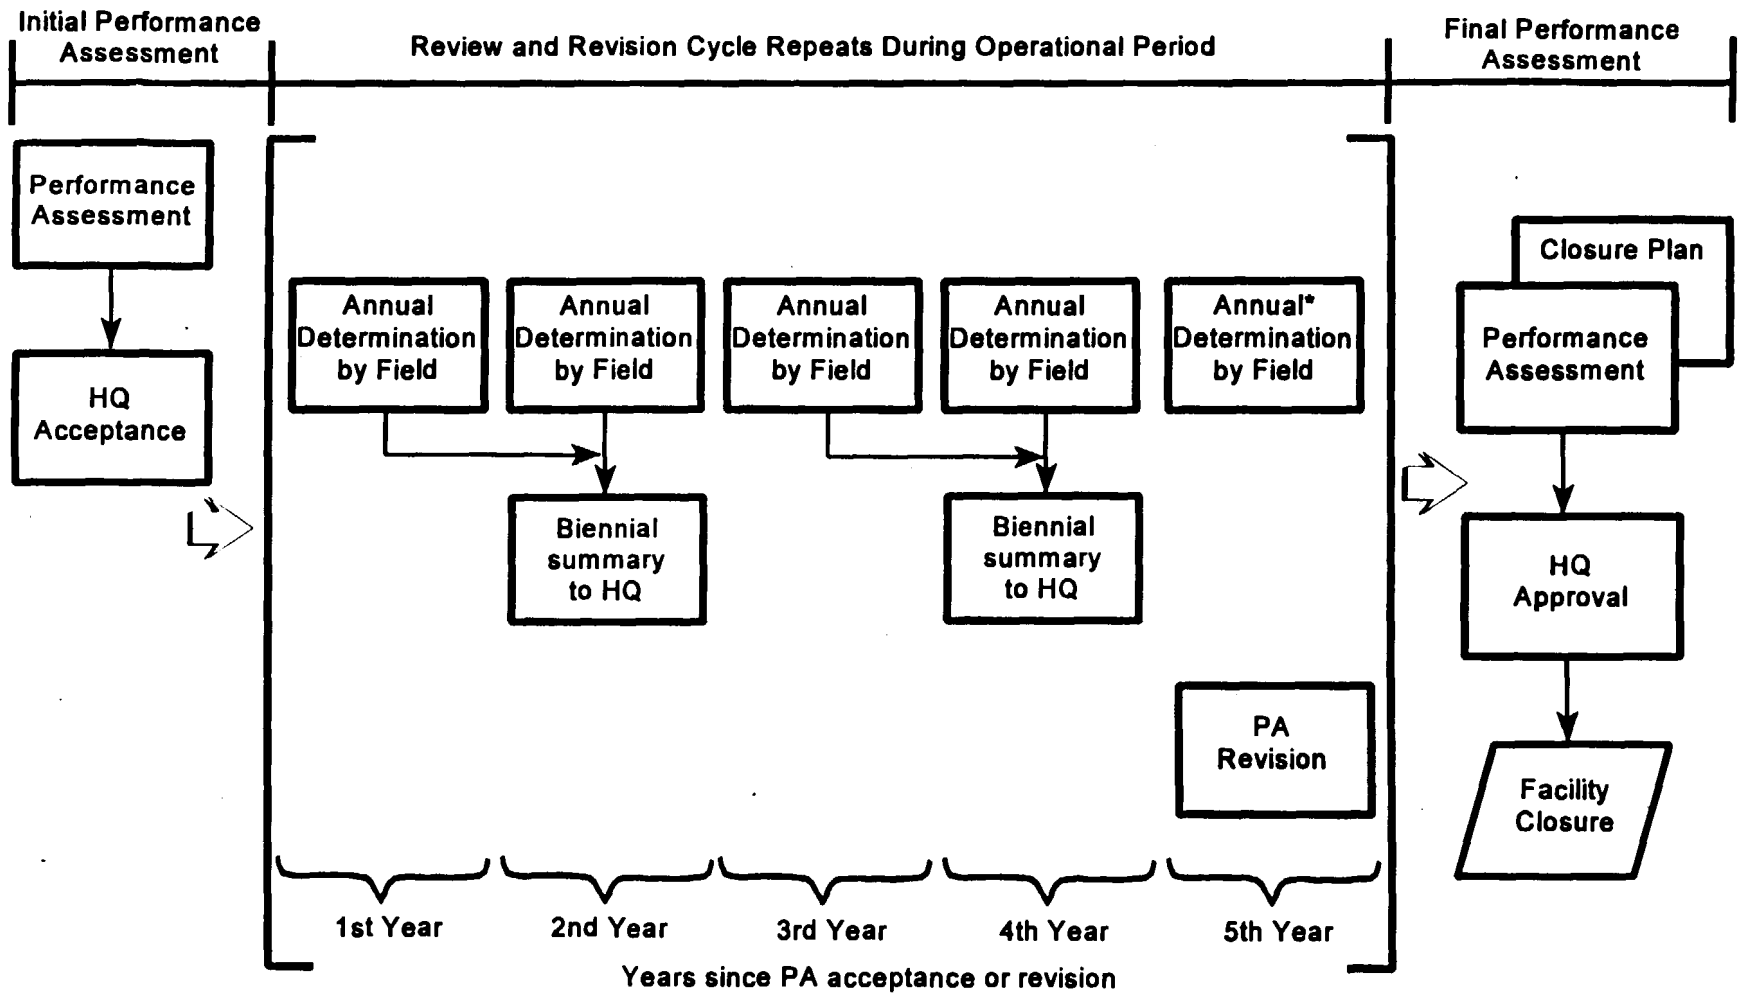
Initial Performance Assessment

Review and Revision Cycle Repeats During Operational Period

Final Performance Assessment

Performance Assessment

HQ Acceptance

Annual Determination by Field

Annual Determination by Field

Annual Determination by Field

Annual Determination by Field

Annual* Determination by Field

Biennial summary to HQ

Biennial summary to HQ

PA Revision

1st Year

2nd Year

3rd Year

4th Year

5th Year

Years since PA acceptance or revision

Closure Plan

Performance Assessment

HQ Approval

Facility Closure